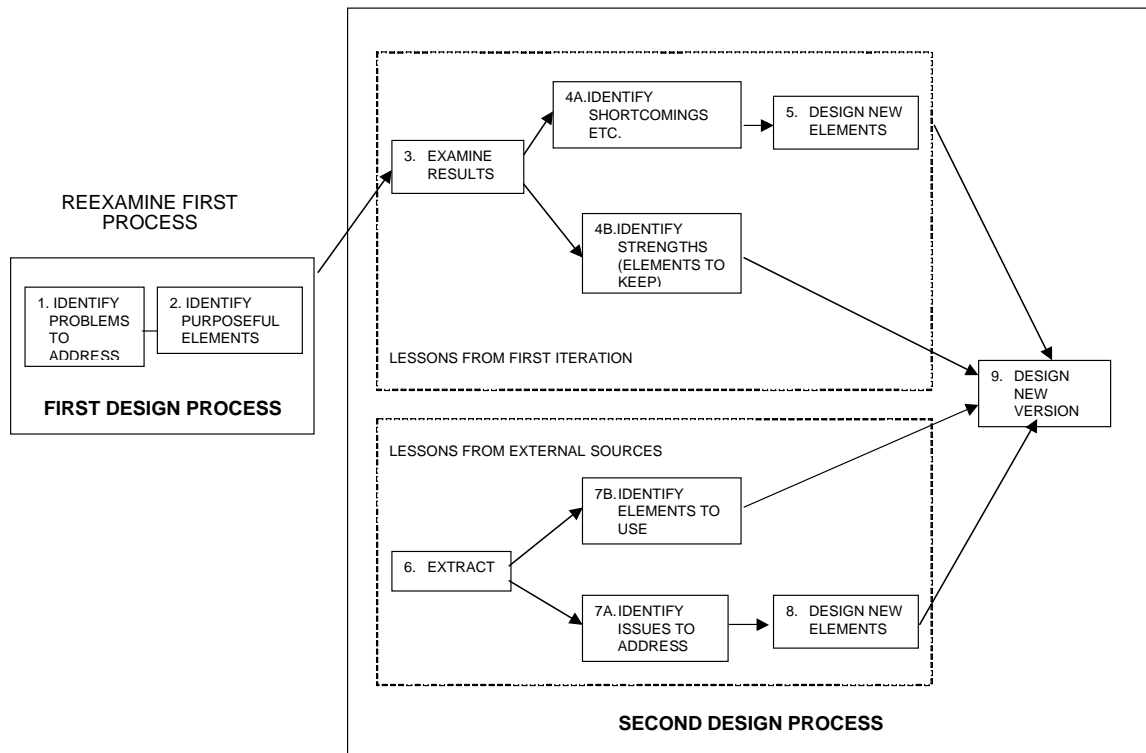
REEXAMINE FIRST PROCESS

1. IDENTIFY PROBLEMS TO ADDRESS

2. IDENTIFY PURPOSEFUL ELEMENTS

FIRST DESIGN PROCESS

3. EXAMINE RESULTS

4A. IDENTIFY SHORTCOMINGS ETC.

5. DESIGN NEW ELEMENTS

4B. IDENTIFY STRENGTHS (ELEMENTS TO KEEP)

LESSONS FROM FIRST ITERATION

9. DESIGN NEW VERSION

LESSONS FROM EXTERNAL SOURCES

7B. IDENTIFY ELEMENTS TO USE

6. EXTRACT

7A. IDENTIFY ISSUES TO ADDRESS

8. DESIGN NEW ELEMENTS

SECOND DESIGN PROCESS